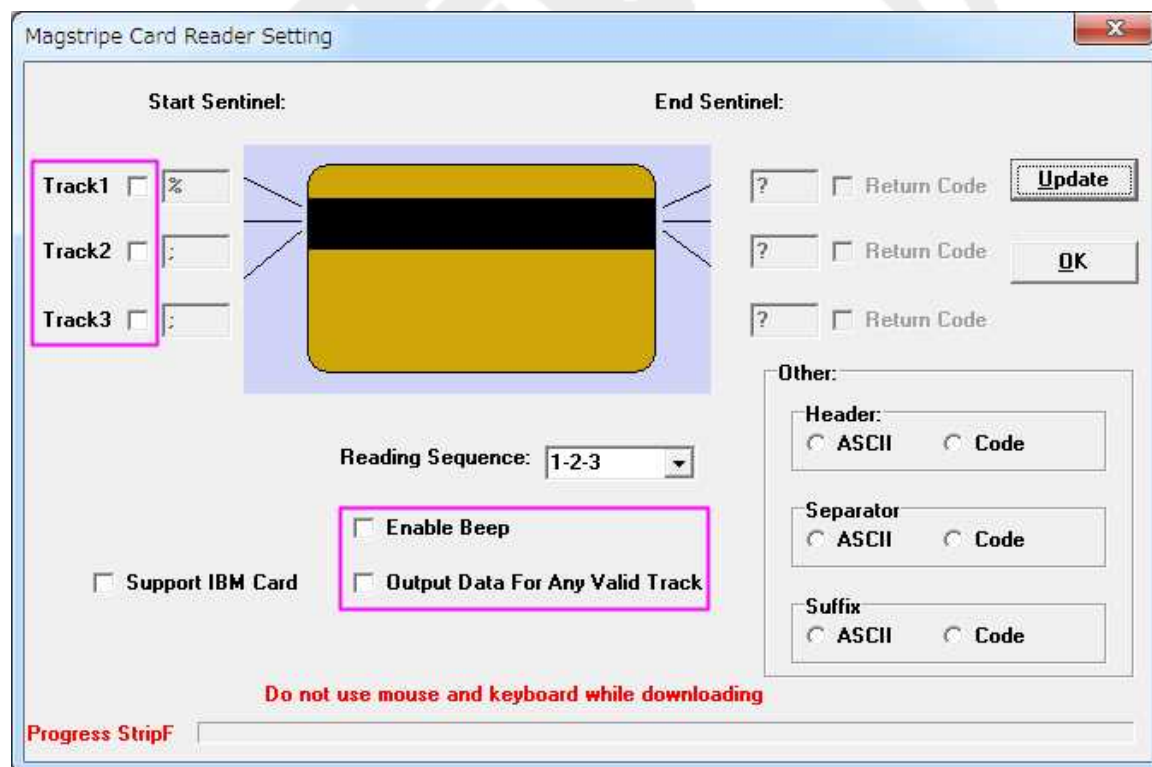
Magstripe Card Reader Setting

Start Sentinel:

End Sentinel:

Track1 %

Track2 ;

Track3 ;

? Return Code

? Return Code

? Return Code

Update

OK

Other:

Header:
ASCII Code

Separator
ASCII Code

Suffix
ASCII Code

Reading Sequence: 1-2-3

Enable Beep

Output Data For Any Valid Track

Support IBM Card

Do not use mouse and keyboard while downloading

Progress StripF